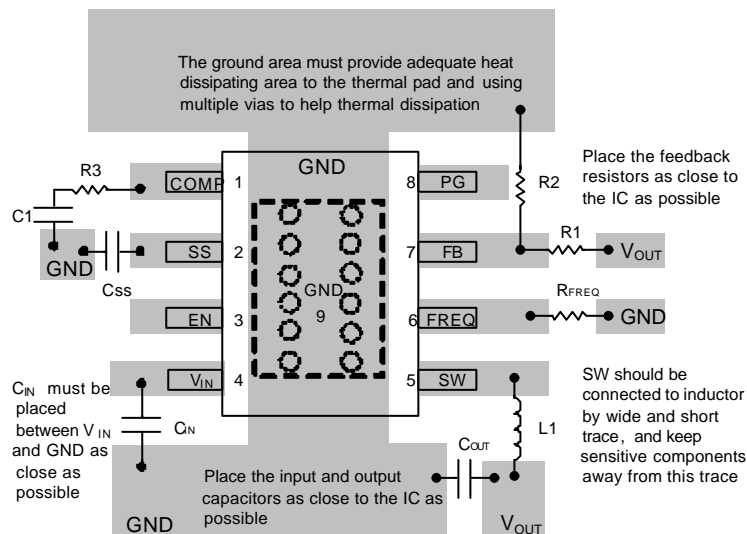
The ground area must provide adequate heat dissipating area to the thermal pad and using multiple vias to help thermal dissipation

GND

R3

C1

COMP 1

GND

SS 2

Css

EN 3

$V_{IN}$ 4

8 PG

R2

Place the feedback resistors as close to the IC as possible

7 FB

R1

$V_{OUT}$

GND 9

$R_{FREQ}$

6 FREQ

GND

5 SW

$C_{IN}$ must be placed between $V_{IN}$ and GND as close as possible

$C_{IN}$

SW should be connected to inductor by wide and short trace, and keep sensitive components away from this trace

L1

$C_{OUT}$

Place the input and output capacitors as close to the IC as possible

GND

$V_{OUT}$